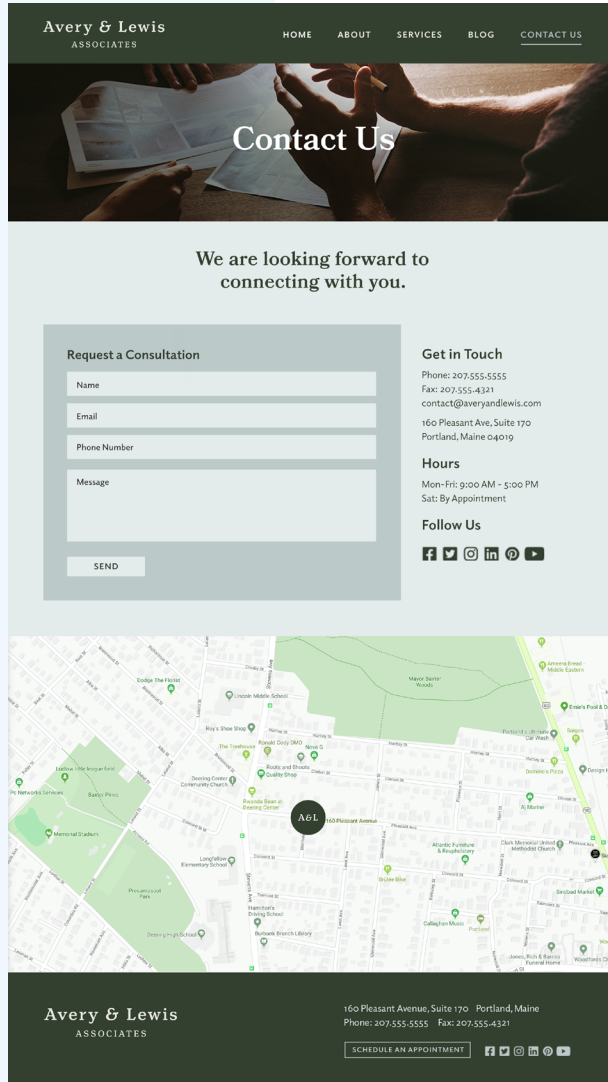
Avery & Lewis
ASSOCIATES

HOME ABOUT SERVICES BLOG CONTACT US

Contact Us

We are looking forward to connecting with you.

Request a Consultation

Name

Email

Phone Number

Message

SEND

Get in Touch

Phone: 207.555.5555
Fax: 207.555.4321
contact@averyandlewis.com

160 Pleasant Ave, Suite 170
Portland, Maine 04019

Hours

Mon-Fri: 9:00 AM - 5:00 PM
Sat: By Appointment

Follow Us

A&L 160 Pleasant Avenue

Avery & Lewis
ASSOCIATES

160 Pleasant Avenue, Suite 170 Portland, Maine
Phone: 207.555.5555 Fax: 207.555.4321

SCHEDULE AN APPOINTMENT